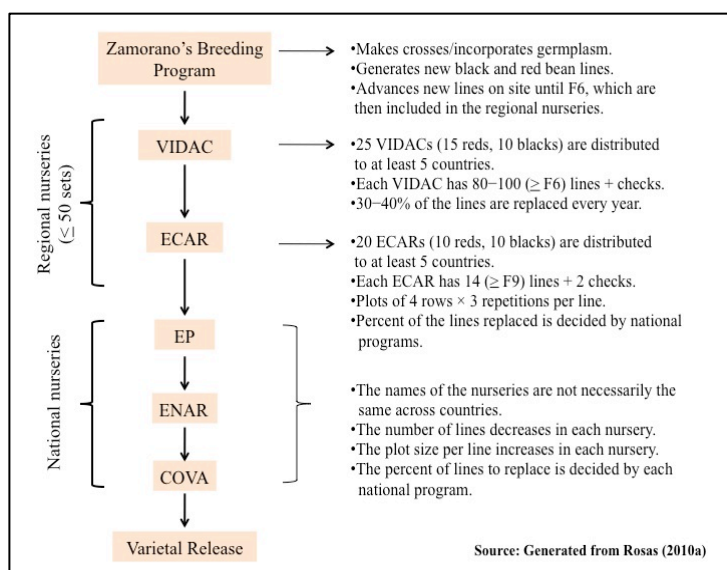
Zamorano's Breeding Program

•Makes crosses/incorporates germplasm.
•Generates new black and red bean lines.
•Advances new lines on site until F6, which are then included in the regional nurseries.

Regional nurseries ($\leq$ 50 sets)

VIDAC

•25 VIDACs (15 reds, 10 blacks) are distributed to at least 5 countries.
•Each VIDAC has 80−100 ($\geq$ F6) lines + checks.
•30−40% of the lines are replaced every year.

ECAR

•20 ECARs (10 reds, 10 blacks) are distributed to at least 5 countries.
•Each ECAR has 14 ($\geq$ F9) lines + 2 checks.
•Plots of 4 rows × 3 repetitions per line.
•Percent of the lines replaced is decided by national programs.

National nurseries

EP

ENAR

COVA

•The names of the nurseries are not necessarily the same across countries.
•The number of lines decreases in each nursery.
•The plot size per line increases in each nursery.
•The percent of lines to replace is decided by each national program.

Varietal Release

Source: Generated from Rosas (2010a)